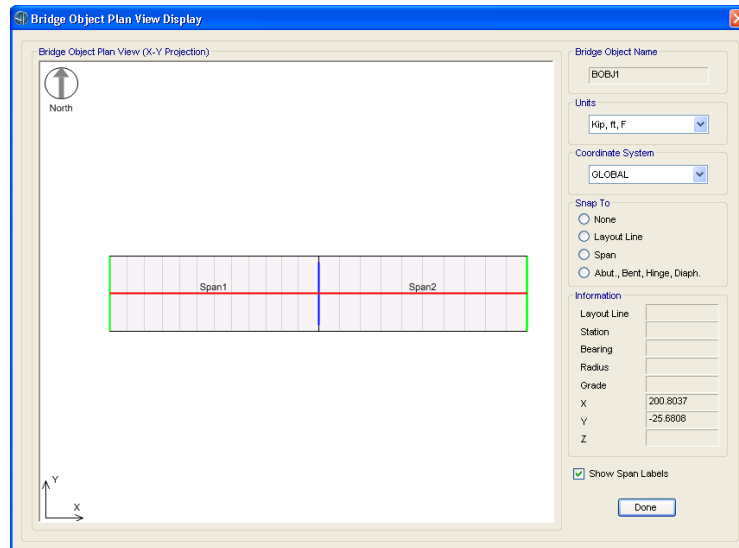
Bridge Object Plan View Display

Bridge Object Plan View (X-Y Projection)

North

Span1

Span2

Y

X

Bridge Object Name

BOBJ1

Units

Kip, ft, F

Coordinate System

GLOBAL

Snap To

None

Layout Line

Span

Abut., Bent, Hinge, Diaph.

Information

Layout Line

Station

Bearing

Radius

Grade

X 200.8037

Y -25.6808

Z

Show Span Labels

Done